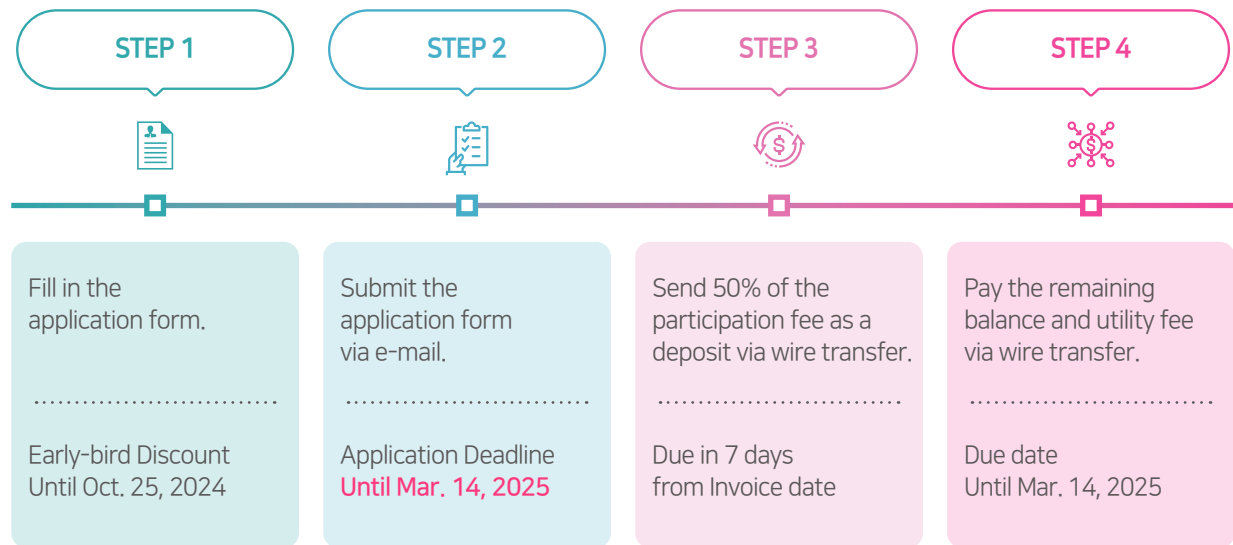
STEP 1

Fill in the application form.

Early-bird Discount
Until Oct. 25, 2024

STEP 2

Submit the application form via e-mail.

Application Deadline
Until Mar. 14, 2025

STEP 3

$

Send 50% of the participation fee as a deposit via wire transfer.

Due in 7 days
from Invoice date

STEP 4

$

Pay the remaining balance and utility fee via wire transfer.

Due date
Until Mar. 14, 2025